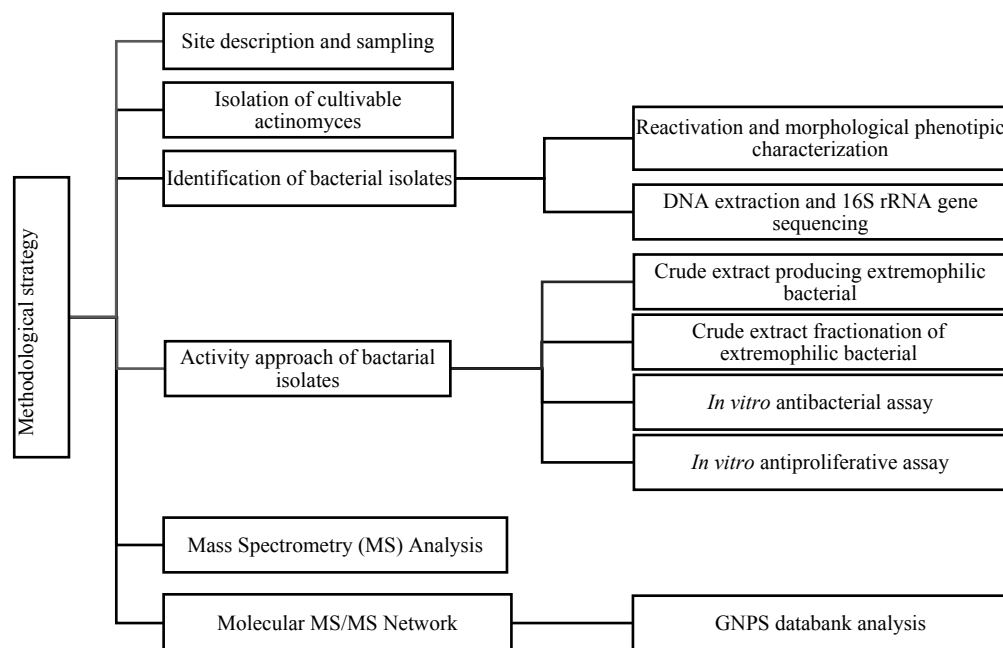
Methodological strategy

Site description and sampling

Isolation of cultivable actinomyces

Identification of bacterial isolates

Reactivation and morphological phenotipic characterization

DNA extraction and 16S rRNA gene sequencing

Activity approach of bactarial isolates

Crude extract producing extremophilic bacterial

Crude extract fractionation of extremophilic bacterial

*In vitro* antibacterial assay

*In vitro* antiproliferative assay

Mass Spectrometry (MS) Analysis

Molecular MS/MS Network

GNPS databank analysis